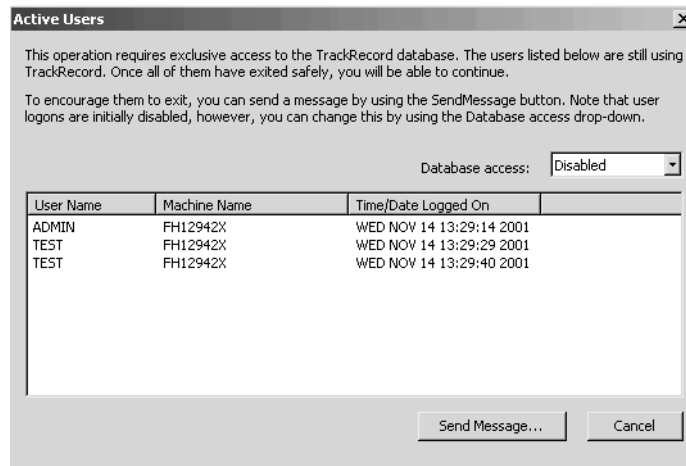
Active Users

×

This operation requires exclusive access to the TrackRecord database. The users listed below are still using TrackRecord. Once all of them have exited safely, you will be able to continue.

To encourage them to exit, you can send a message by using the SendMessage button. Note that user logons are initially disabled, however, you can change this by using the Database access drop-down.

Database access: Disabled

| User Name | Machine Name | Time/Date Logged On |
|---|---|---|
| ADMIN | FH12942X | WED NOV 14 13:29:14 2001 |
| TEST | FH12942X | WED NOV 14 13:29:29 2001 |
| TEST | FH12942X | WED NOV 14 13:29:40 2001 |

Send Message... Cancel